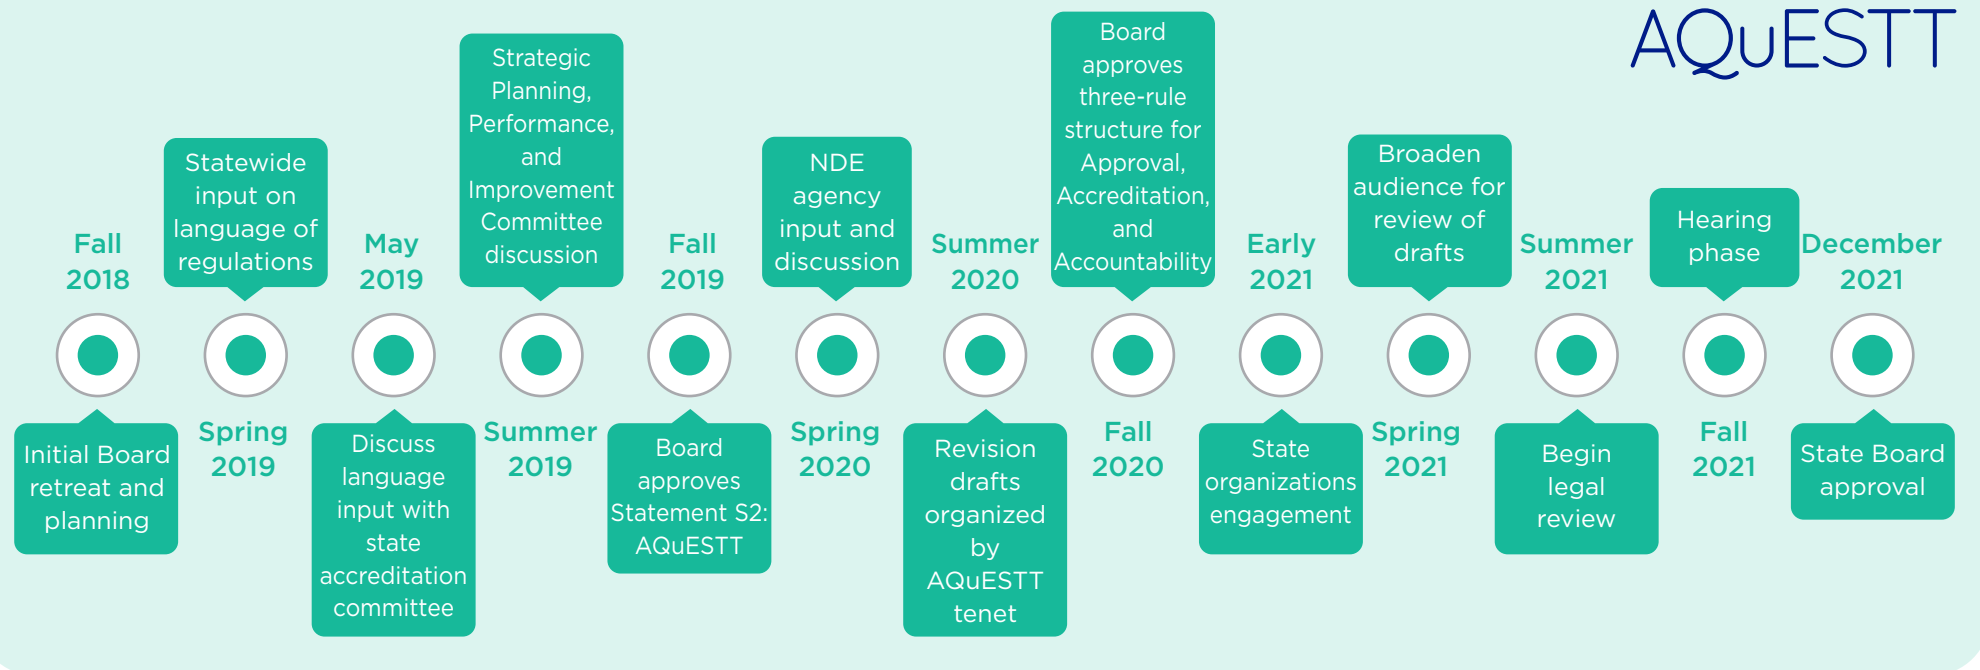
AQuESTT

Fall 2018

Initial Board retreat and planning

Statewide input on language of regulations

Spring 2019

May 2019

Discuss language input with state accreditation committee

Strategic Planning, Performance, and Improvement Committee discussion

Summer 2019

Fall 2019

Board approves Statement S2: AQuESTT

NDE agency input and discussion

Spring 2020

Summer 2020

Revision drafts organized by AQuESTT tenet

Board approves three-rule structure for Approval, Accreditation, and Accountability

Fall 2020

Early 2021

State organizations engagement

Broaden audience for review of drafts

Spring 2021

Summer 2021

Begin legal review

Hearing phase

Fall 2021

December 2021

State Board approval